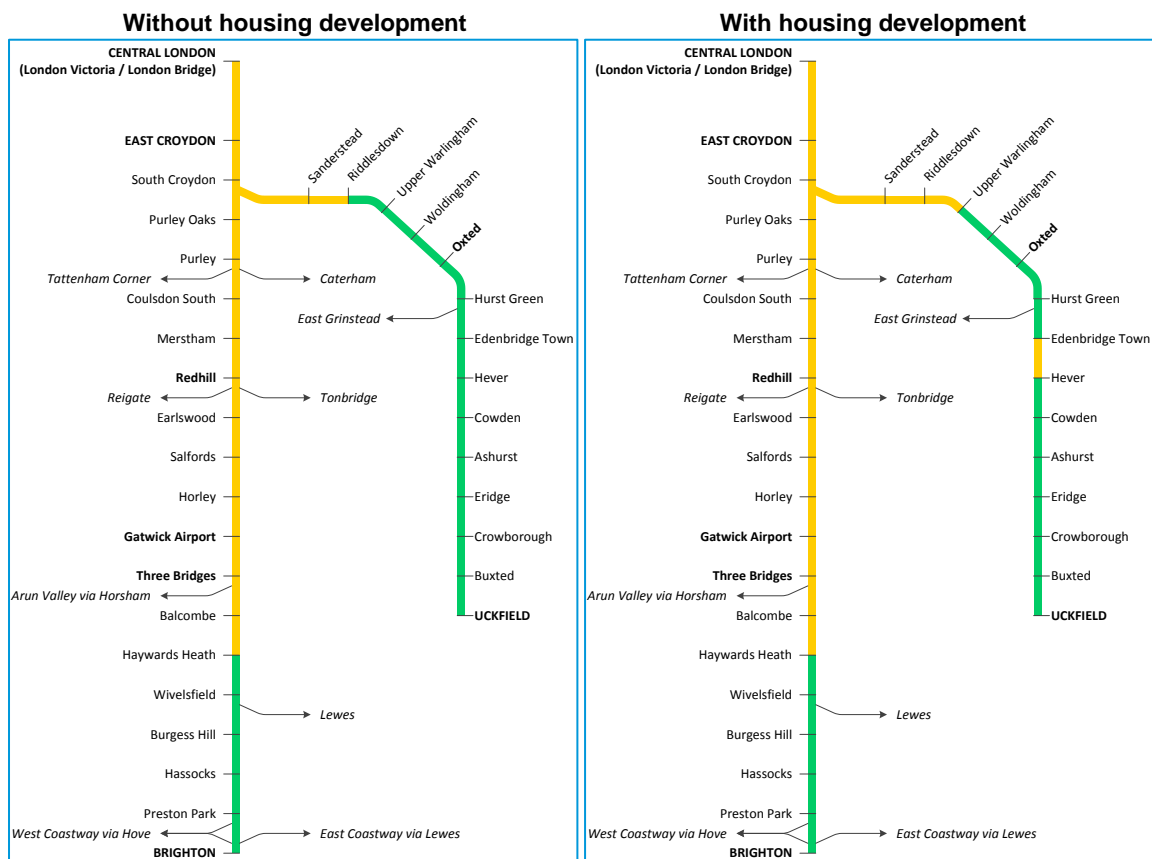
**Without housing development**

CENTRAL LONDON
(London Victoria / London Bridge)
EAST CROYDON
South Croydon
Sanderstead
Riddlesdown
Upper Warlingham
Woldingham
Oxted
Purley Oaks
Purley
Tattenham Corner
Caterham
Coulsdon South
Hurst Green
East Grinstead
Merstham
Edenbridge Town
Redhill
Hever
Reigate
Tonbridge
Earlswood
Cowden
Salfords
Ashurst
Horley
Eridge
Gatwick Airport
Crowborough
Three Bridges
Buxted
Arun Valley via Horsham
Balcombe
UCKFIELD
Haywards Heath
Wivelsfield
Lewes
Burgess Hill
Hassocks
Preston Park
West Coastway via Hove
East Coastway via Lewes
BRIGHTON

**With housing development**

CENTRAL LONDON
(London Victoria / London Bridge)
EAST CROYDON
South Croydon
Sanderstead
Riddlesdown
Upper Warlingham
Woldingham
Oxted
Purley Oaks
Purley
Tattenham Corner
Caterham
Coulsdon South
Hurst Green
East Grinstead
Merstham
Edenbridge Town
Redhill
Hever
Reigate
Tonbridge
Earlswood
Cowden
Salfords
Ashurst
Horley
Eridge
Gatwick Airport
Crowborough
Three Bridges
Buxted
Arun Valley via Horsham
Balcombe
UCKFIELD
Haywards Heath
Wivelsfield
Lewes
Burgess Hill
Hassocks
Preston Park
West Coastway via Hove
East Coastway via Lewes
BRIGHTON